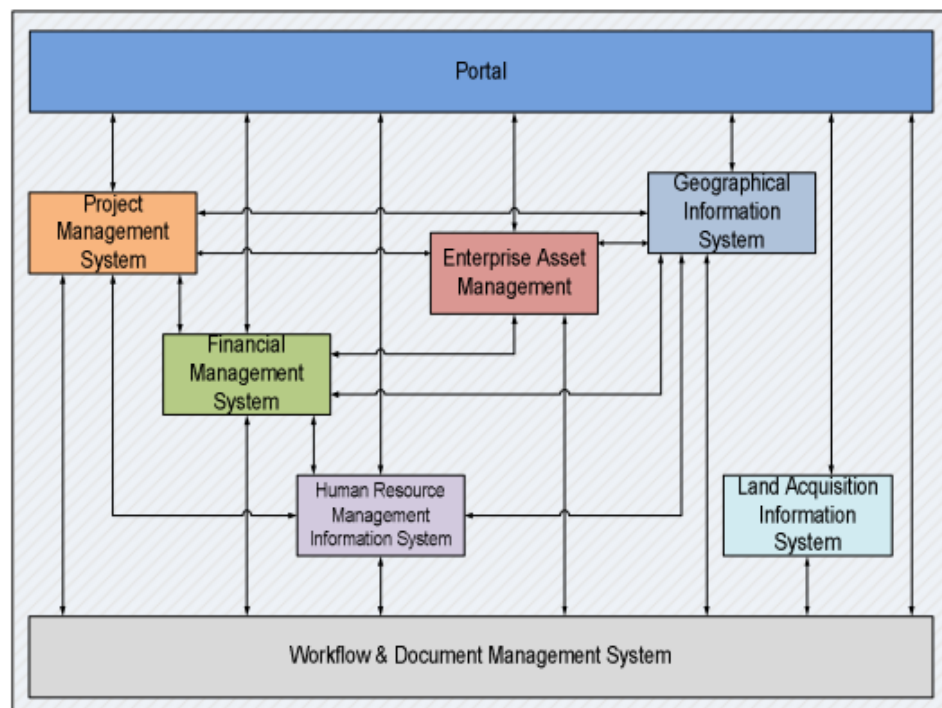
Portal

Project Management System

Geographical Information System

Enterprise Asset Management

Financial Management System

Human Resource Management Information System

Land Acquisition Information System

Workflow & Document Management System